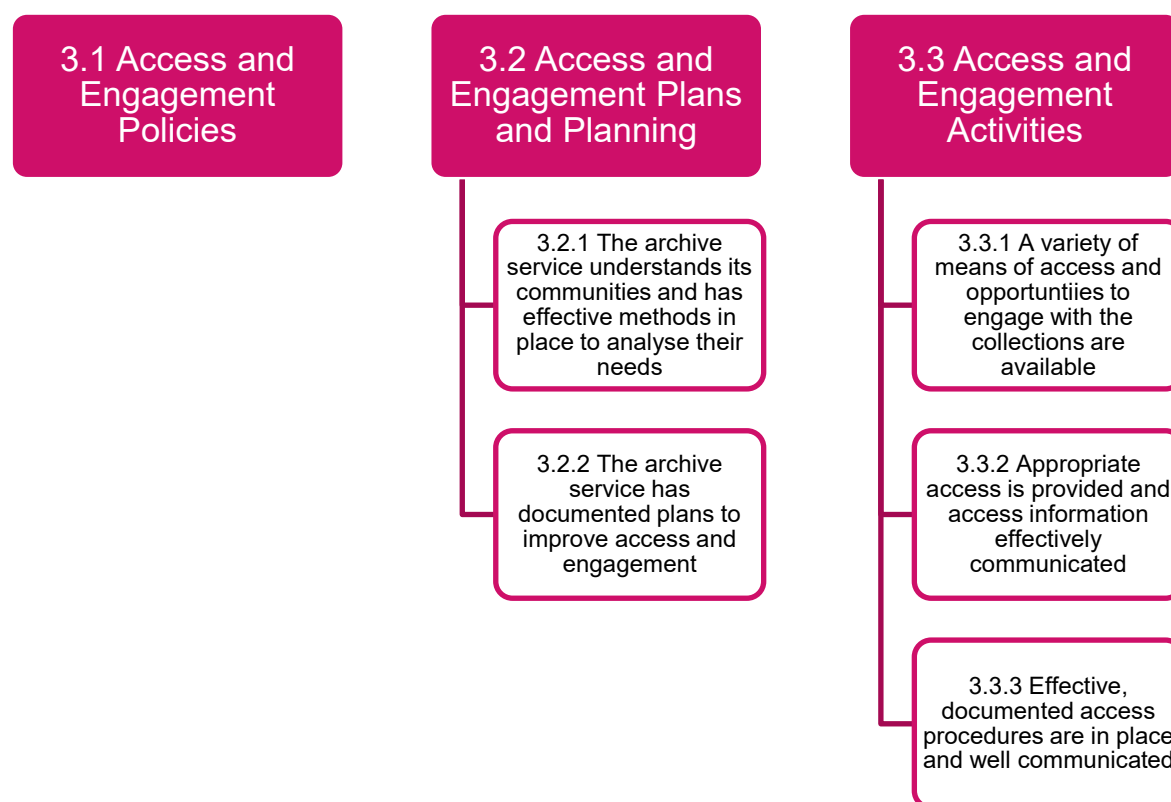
3.1 Access and Engagement Policies

3.2 Access and Engagement Plans and Planning

3.2.1 The archive service understands its communities and has effective methods in place to analyse their needs

3.2.2 The archive service has documented plans to improve access and engagement

3.3 Access and Engagement Activities

3.3.1 A variety of means of access and opportuntiies to engage with the collections are available

3.3.2 Appropriate access is provided and access information effectively communicated

3.3.3 Effective, documented access procedures are in place and well communicated